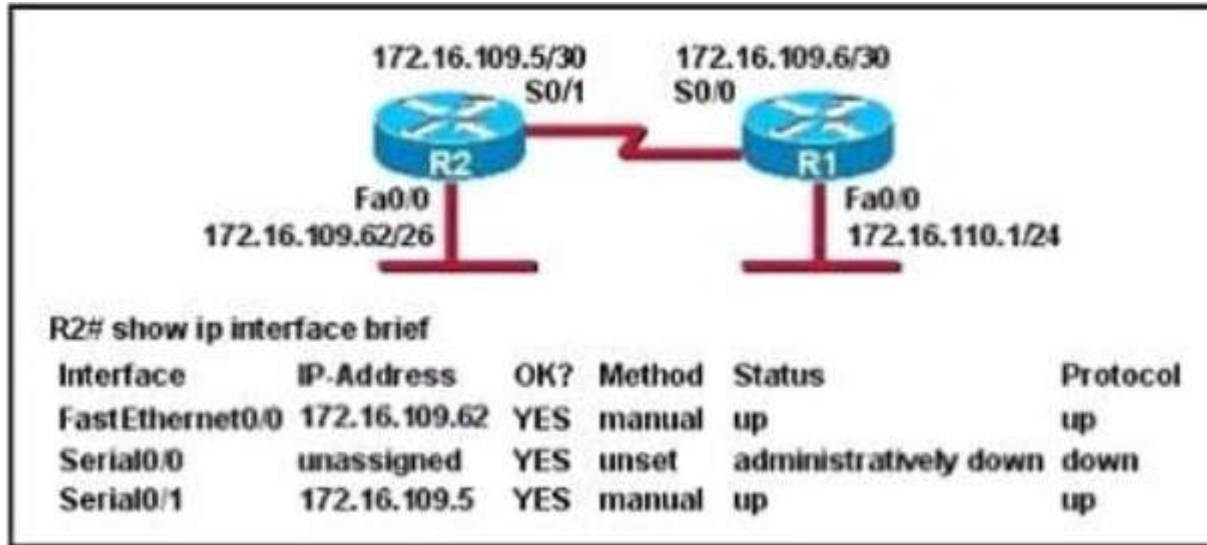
172.16.109.5/30
S0/1

172.16.109.6/30
S0/0

R2

R1

Fa0/0
172.16.109.62/26

Fa0/0
172.16.110.1/24

R2# show ip interface brief

| Interface | IP-Address | OK? | Method | Status | Protocol |
|---|---|---|---|---|---|
| FastEthernet0/0 | 172.16.109.62 | YES | manual | up | up |
| Serial0/0 | unassigned | YES | unset | administratively down | down |
| Serial0/1 | 172.16.109.5 | YES | manual | up | up |